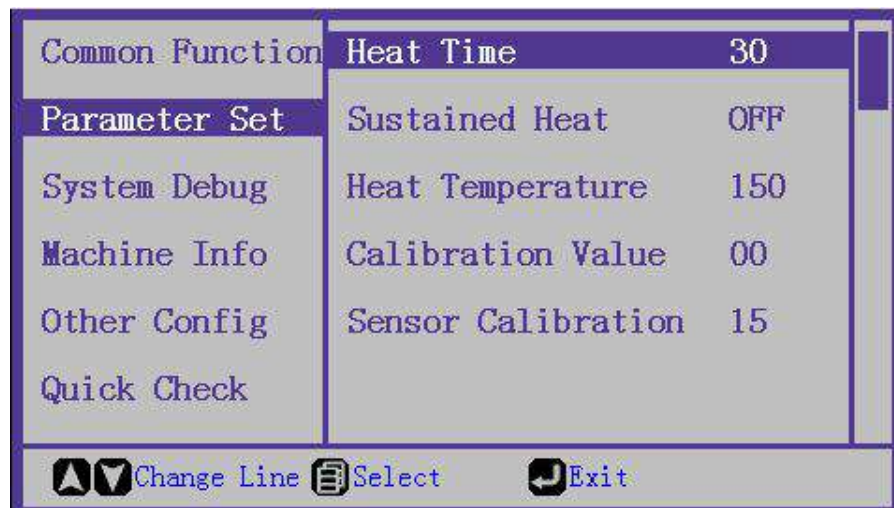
Common Function
Parameter Set
System Debug
Machine Info
Other Config
Quick Check

| | |
|---|---|
| Heat Time | 30 |
| Sustained Heat | OFF |
| Heat Temperature | 150 |
| Calibration Value | 00 |
| Sensor Calibration | 15 |

Change Line Select Exit